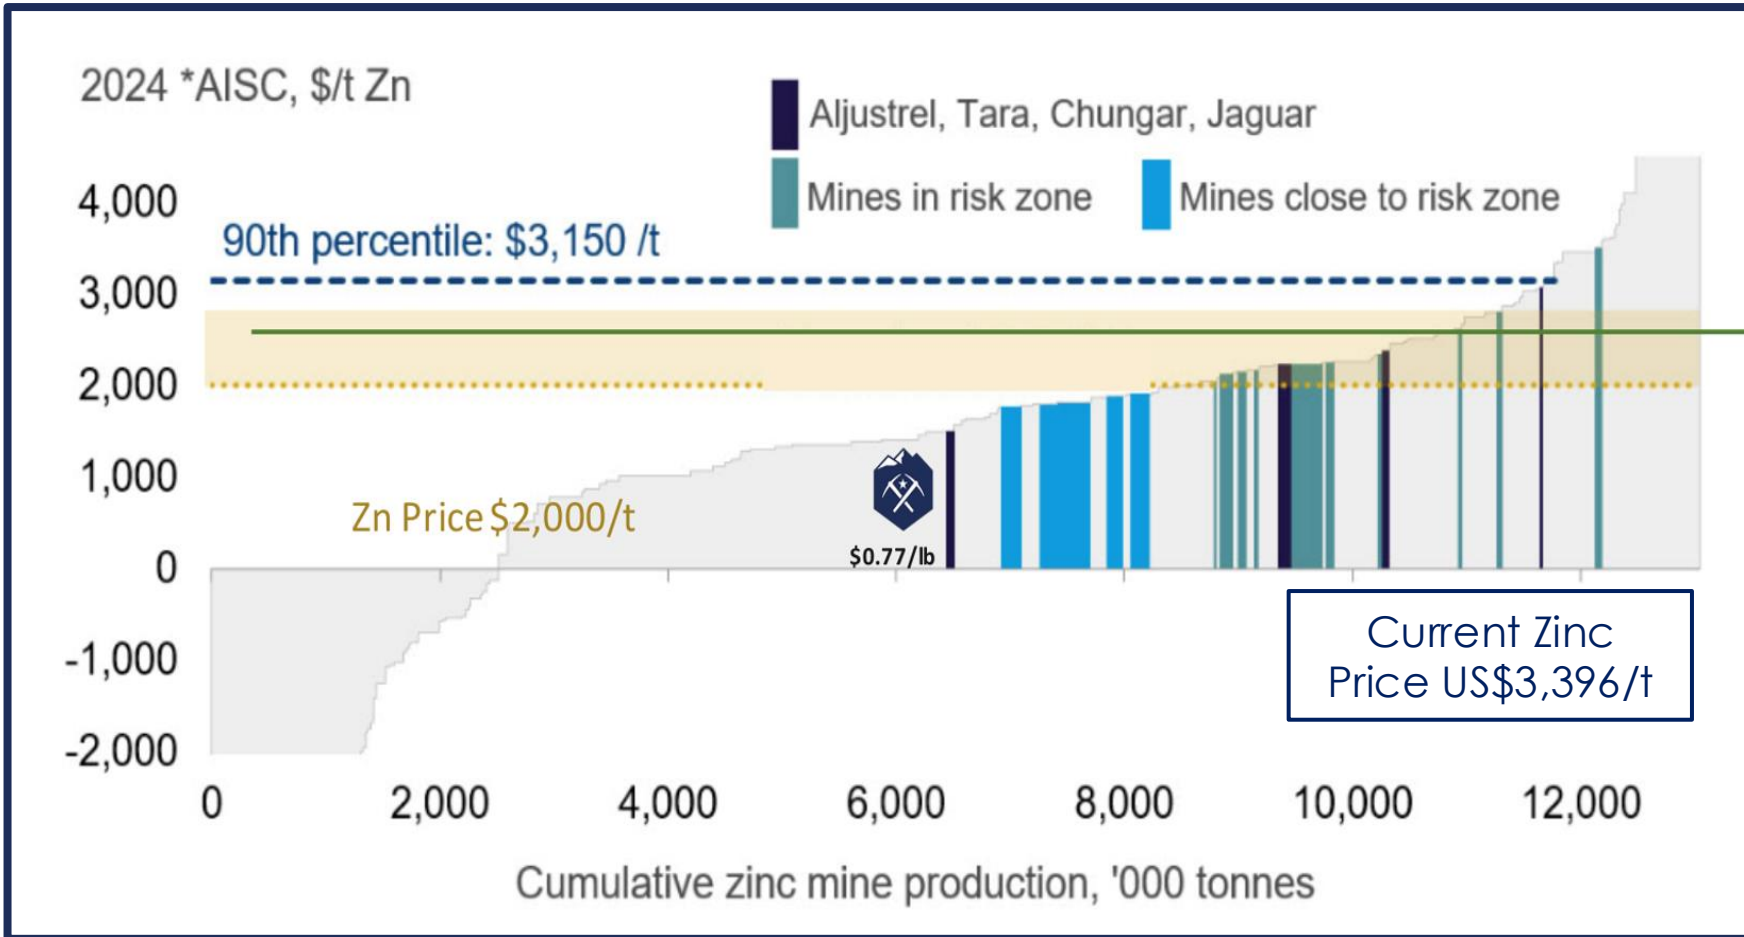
2024 *AISC, $/t Zn

Aljustrel, Tara, Chungar, Jaguar

Mines in risk zone

Mines close to risk zone

90th percentile: $3,150 /t

4,000
3,000
2,000
1,000
0
-1,000
-2,000

Zn Price $2,000/t

$0.77/lb

Current Zinc Price US$3,396/t

0
2,000
4,000
6,000
8,000
10,000
12,000

Cumulative zinc mine production, '000 tonnes